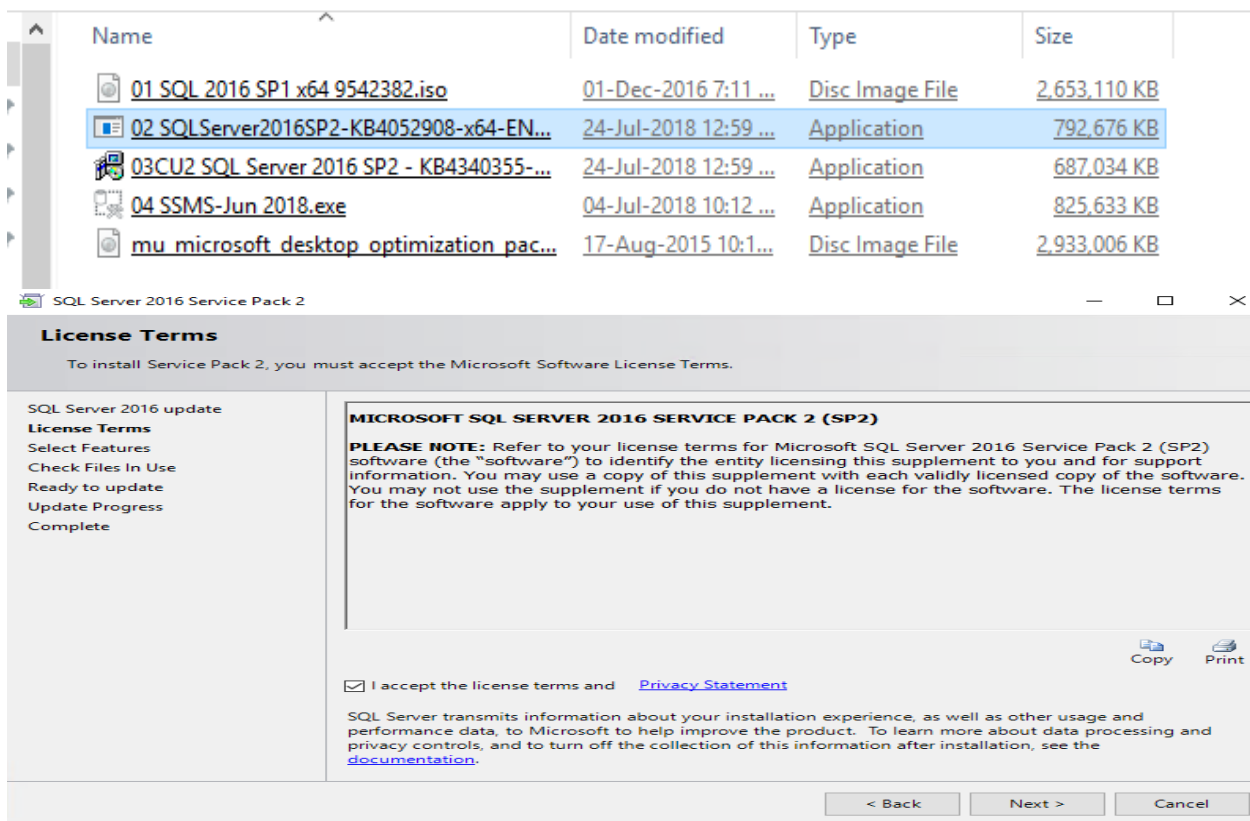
| Name | Date modified | Type | Size |
|---|---|---|---|
| 01 SQL 2016 SP1 x64 9542382.iso | 01-Dec-2016 7:11 ... | Disc Image File | 2,653,110 KB |
| 02 SQLServer2016SP2-KB4052908-x64-EN... | 24-Jul-2018 12:59 ... | Application | 792,676 KB |
| 03CU2 SQL Server 2016 SP2 - KB4340355-... | 24-Jul-2018 12:59 ... | Application | 687,034 KB |
| 04 SSMS-Jun 2018.exe | 04-Jul-2018 10:12 ... | Application | 825,633 KB |
| mu_microsoft_desktop_optimization_pac... | 17-Aug-2015 10:1... | Disc Image File | 2,933,006 KB |

SQL Server 2016 Service Pack 2

License Terms

To install Service Pack 2, you must accept the Microsoft Software License Terms.

SQL Server 2016 update
License Terms
Select Features
Check Files In Use
Ready to update
Update Progress
Complete

MICROSOFT SQL SERVER 2016 SERVICE PACK 2 (SP2)

PLEASE NOTE: Refer to your license terms for Microsoft SQL Server 2016 Service Pack 2 (SP2) software (the "software") to identify the entity licensing this supplement to you and for support information. You may use a copy of this supplement with each validly licensed copy of the software. You may not use the supplement if you do not have a license for the software. The license terms for the software apply to your use of this supplement.

Copy Print

I accept the license terms and Privacy Statement

SQL Server transmits information about your installation experience, as well as other usage and performance data, to Microsoft to help improve the product. To learn more about data processing and privacy controls, and to turn off the collection of this information after installation, see the documentation.

< Back Next > Cancel